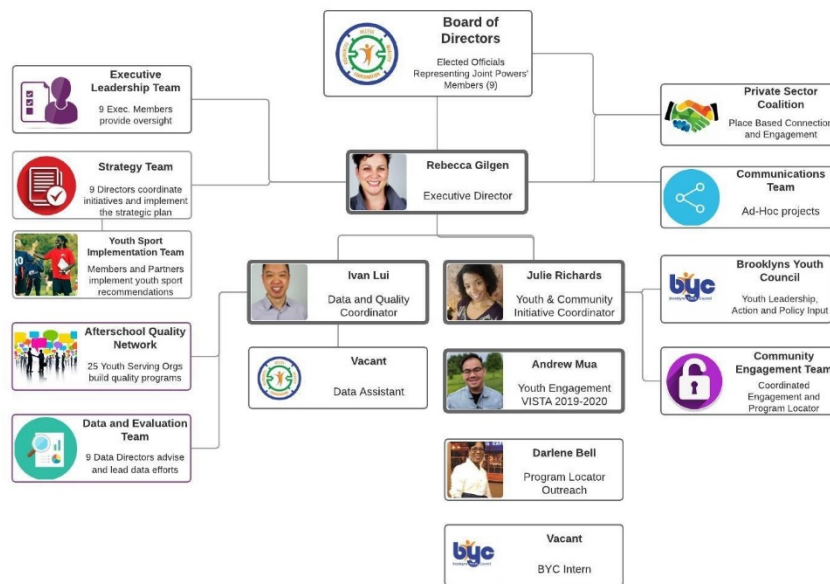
Board of Directors
Elected Officials Representing Joint Powers' Members (9)

Executive Leadership Team
9 Exec. Members provide oversight

Strategy Team
9 Directors coordinate initiatives and implement the strategic plan

Youth Sport Implementation Team
Members and Partners implement youth sport recommendations

Afterschool Quality Network
25 Youth Serving Orgs build quality programs

Data and Evaluation Team
9 Data Directors advise and lead data efforts

Rebecca Gilgen
Executive Director

Ivan Lui
Data and Quality Coordinator

Vacant
Data Assistant

Julie Richards
Youth & Community Initiative Coordinator

Andrew Mua
Youth Engagement VISTA 2019-2020

Darlene Bell
Program Locator Outreach

byc
Vacant
BYC Intern

Private Sector Coalition
Place Based Connection and Engagement

Communications Team
Ad-Hoc projects

byc
Brooklyns Youth Council
Youth Leadership, Action and Policy Input

Community Engagement Team
Coordinated Engagement and Program Locator